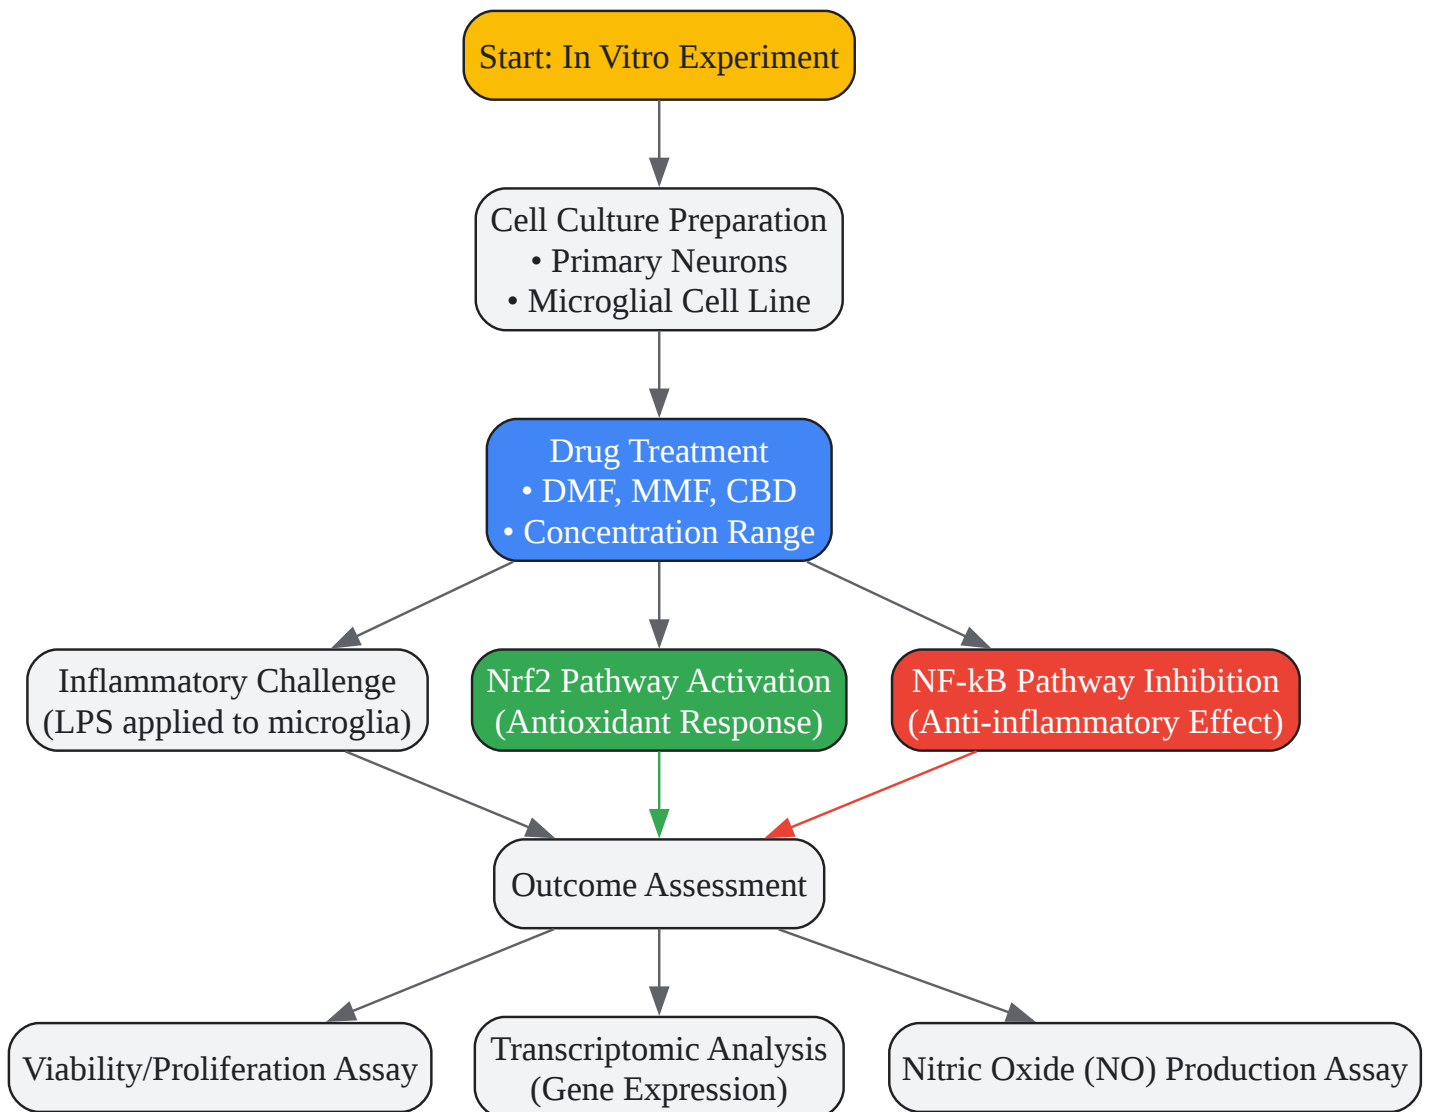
Start: In Vitro Experiment

Cell Culture Preparation
• Primary Neurons
• Microglial Cell Line

Drug Treatment
• DMF, MMF, CBD
• Concentration Range

Inflammatory Challenge
(LPS applied to microglia)

Nrf2 Pathway Activation
(Antioxidant Response)

NF-kB Pathway Inhibition
(Anti-inflammatory Effect)

Outcome Assessment

Viability/Proliferation Assay

Transcriptomic Analysis
(Gene Expression)

Nitric Oxide (NO) Production Assay